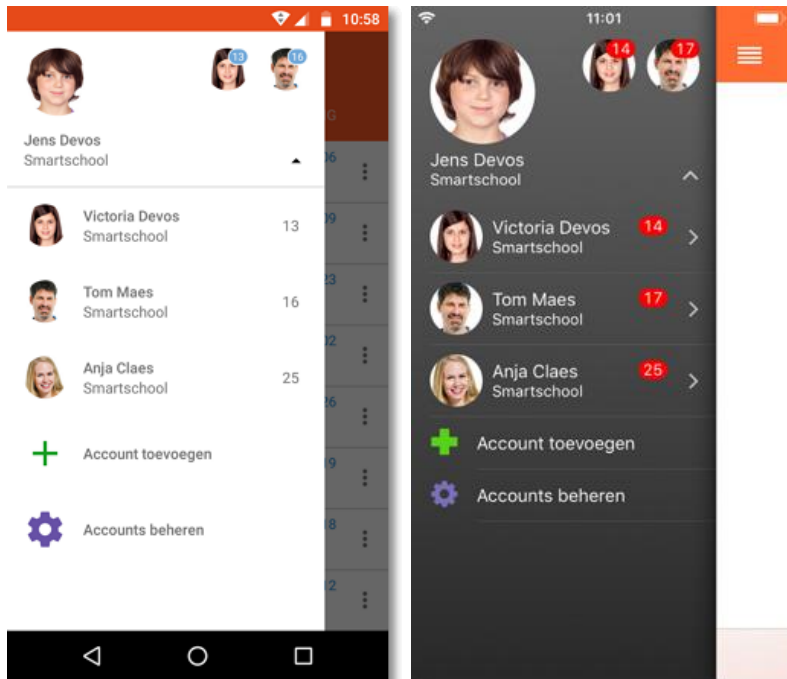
10:58

13 16

Jens Devos
Smartschool

Victoria Devos
Smartschool
13

Tom Maes
Smartschool
16

Anja Claes
Smartschool
25

Account toevoegen

Accounts beheren

11:01

14 17

Jens Devos
Smartschool

Victoria Devos
Smartschool
14

Tom Maes
Smartschool
17

Anja Claes
Smartschool
25

Account toevoegen

Accounts beheren